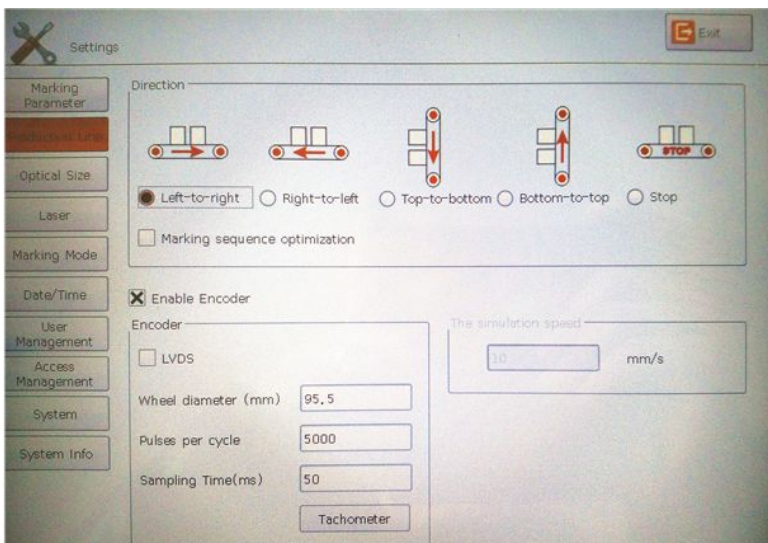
Settings

Exit

Marking Parameter

Production Line

Optical Size

Laser

Marking Mode

Date/Time

User Management

Access Management

System

System Info

Direction

STOP

Left-to-right

Right-to-left

Top-to-bottom

Bottom-to-top

Stop

Marking sequence optimization

Enable Encoder

Encoder

LVDS

Wheel diameter (mm) 95.5

Pulses per cycle 5000

Sampling Time(ms) 50

Tachometer

The simulation speed

10 mm/s